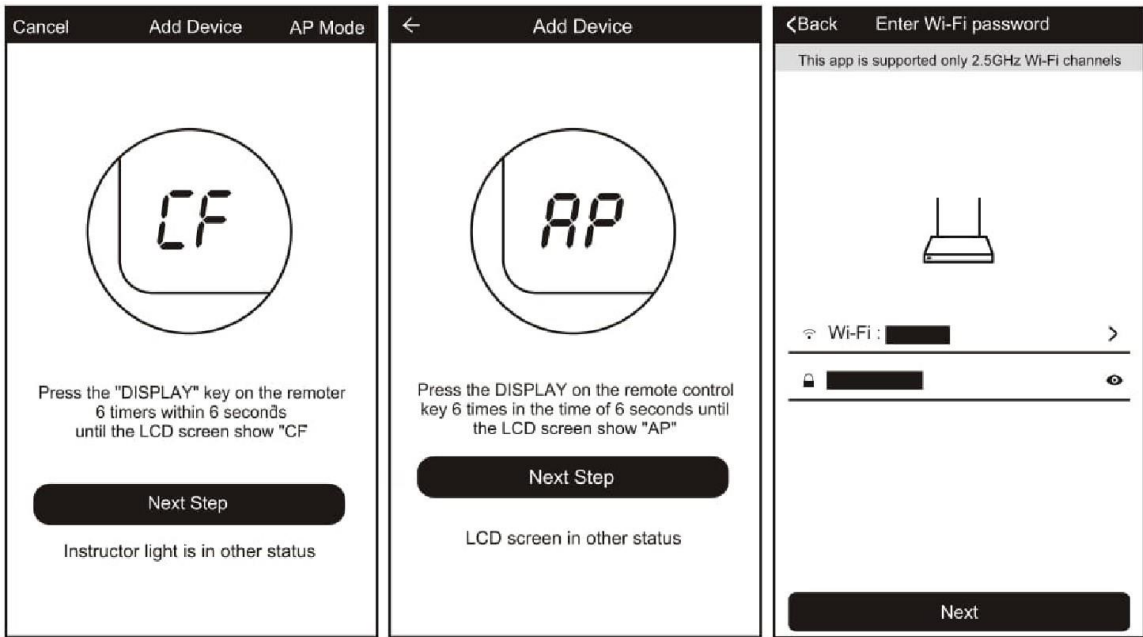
Cancel Add Device AP Mode

CF

Press the "DISPLAY" key on the remoter 6 timers within 6 seconds until the LCD screen show "CF

Next Step

Instructor light is in other status

← Add Device

AP

Press the DISPLAY on the remote control key 6 times in the time of 6 seconds until the LCD screen show "AP"

Next Step

LCD screen in other status

<Back Enter Wi-Fi password

This app is supported only 2.5GHz Wi-Fi channels

Wi-Fi : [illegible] >

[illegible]

Next